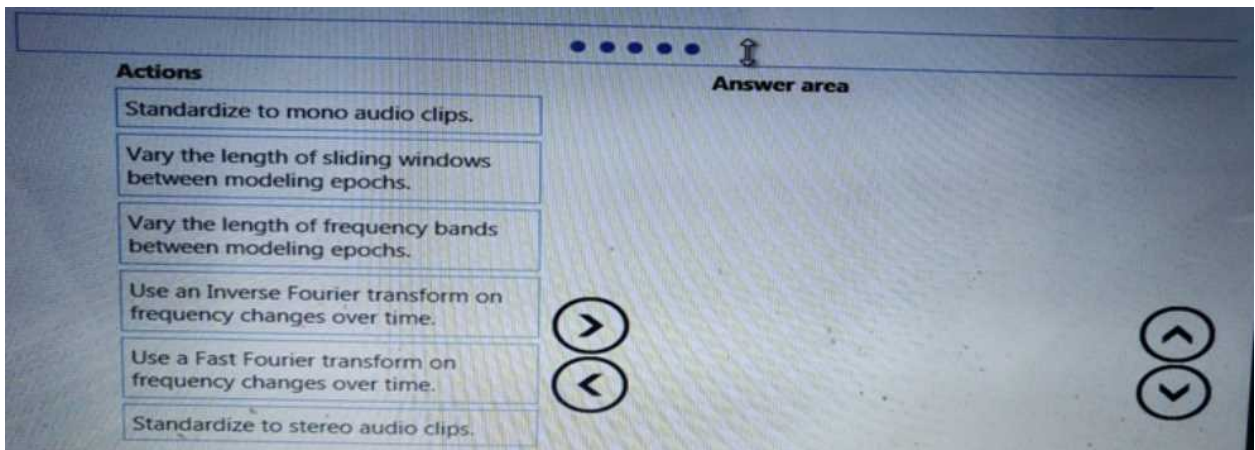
Actions

Answer area

Standardize to mono audio clips.

Vary the length of sliding windows between modeling epochs.

Vary the length of frequency bands between modeling epochs.

Use an Inverse Fourier transform on frequency changes over time.

Use a Fast Fourier transform on frequency changes over time.

Standardize to stereo audio clips.